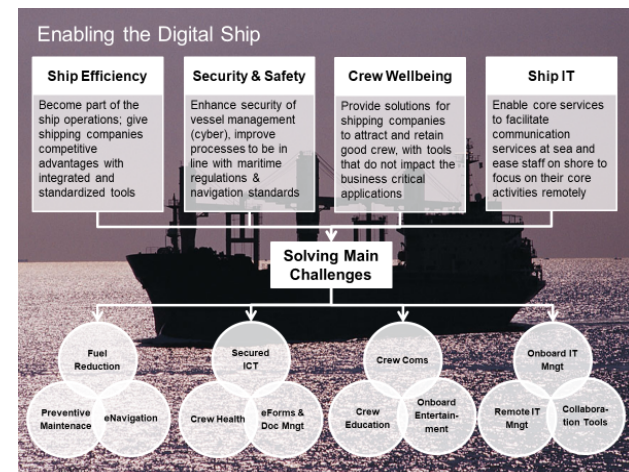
Enabling the Digital Ship

Ship Efficiency

Become part of the ship operations; give shipping companies competitive advantages with integrated and standardized tools

Security & Safety

Enhance security of vessel management (cyber), improve processes to be in line with maritime regulations & navigation standards

Crew Wellbeing

Provide solutions for shipping companies to attract and retain good crew, with tools that do not impact the business critical applications

Ship IT

Enable core services to facilitate communication services at sea and ease staff on shore to focus on their core activities remotely

Solving Main Challenges

Fuel Reduction

Preventive Maintenace

eNavigation

Secured ICT

Crew Health

eForms & Doc Mngt

Crew Coms

Crew Education

Onboard Entertainment

Onboard IT Mngt

Remote IT Mngt

Collaboration Tools